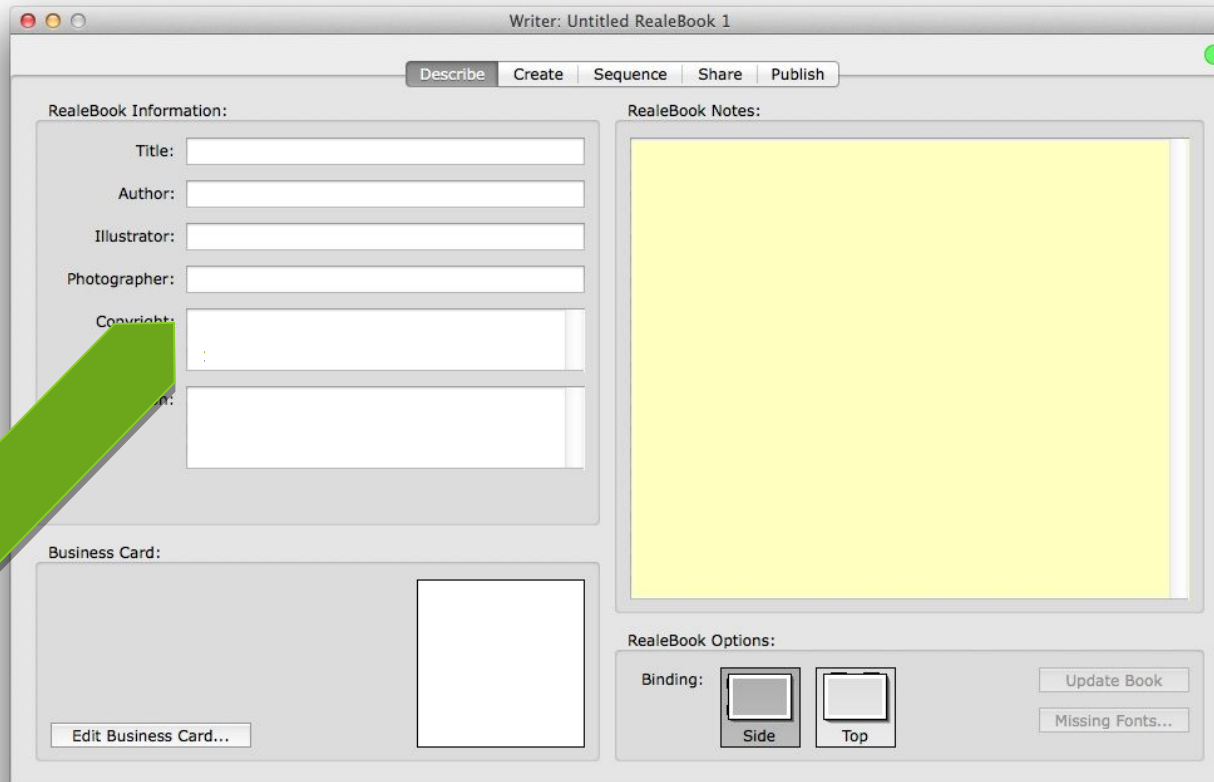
Writer: Untitled RealeBook 1

Describe Create Sequence Share Publish

RealeBook Information:

Title:

Author:

Illustrator:

Photographer:

Copyright:

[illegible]n:

RealeBook Notes:

Business Card:

Edit Business Card...

RealeBook Options:

Binding:

Side

Top

Update Book

Missing Fonts...